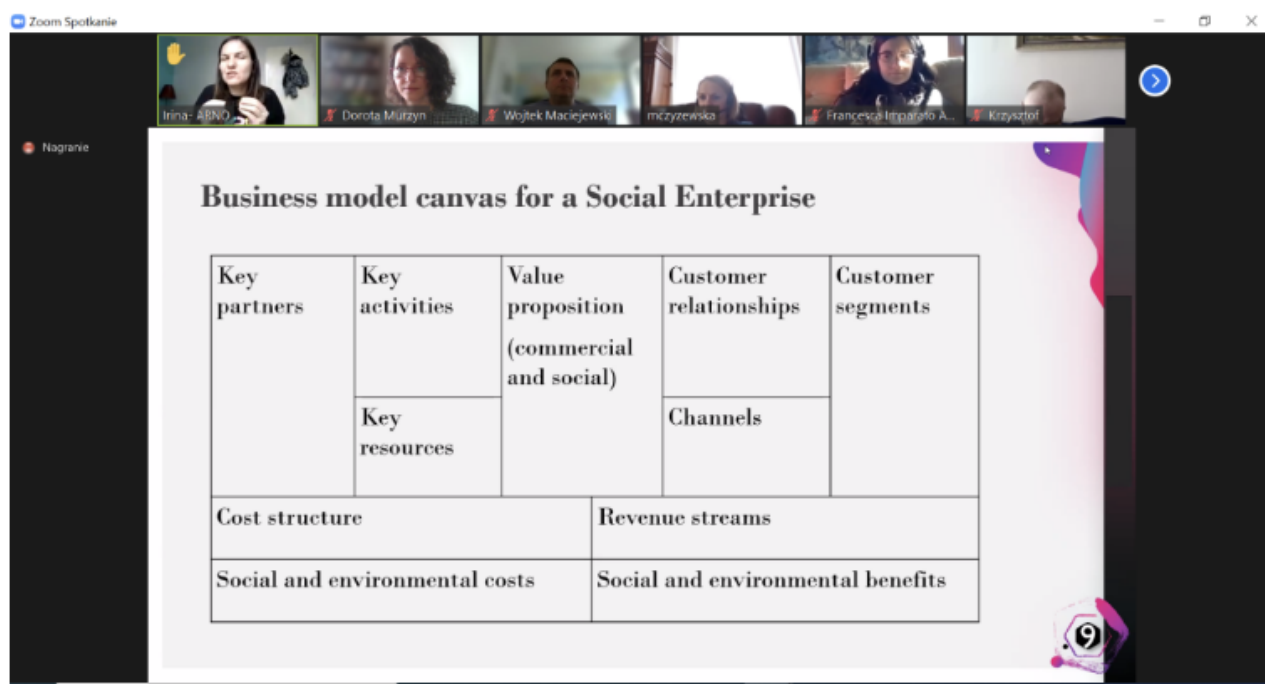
Zoom Spotkanie

Irina- ARNO
Dorota Murzyn
Wojtek Maciejewski
mczyzewska
Francesca Imparato A...
Krzysztof

Nagranie

Business model canvas for a Social Enterprise

| Key partners | Key activities | Value proposition (commercial and social) | Customer relationships | Customer segments |
|---|---|---|---|---|
| | Key resources | | Channels | |
| Cost structure | | | Revenue streams | |
| Social and environmental costs | | | Social and environmental benefits | |